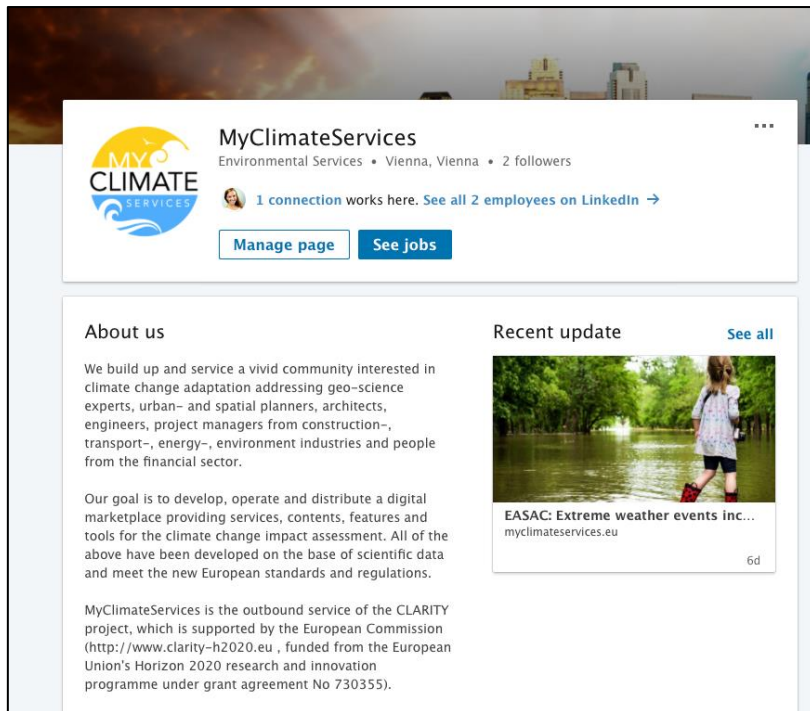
MY CLIMATE SERVICES

MyClimateServices

Environmental Services • Vienna, Vienna • 2 followers

1 connection works here. See all 2 employees on LinkedIn →

Manage page

See jobs

...

About us

We build up and service a vivid community interested in climate change adaptation addressing geo-science experts, urban- and spatial planners, architects, engineers, project managers from construction-, transport-, energy-, environment industries and people from the financial sector.

Our goal is to develop, operate and distribute a digital marketplace providing services, contents, features and tools for the climate change impact assessment. All of the above have been developed on the base of scientific data and meet the new European standards and regulations.

MyClimateServices is the outbound service of the CLARITY project, which is supported by the European Commission (http://www.clarity-h2020.eu , funded from the European Union's Horizon 2020 research and innovation programme under grant agreement No 730355).

Recent update

See all

EASAC: Extreme weather events inc...

myclimateservices.eu

6d